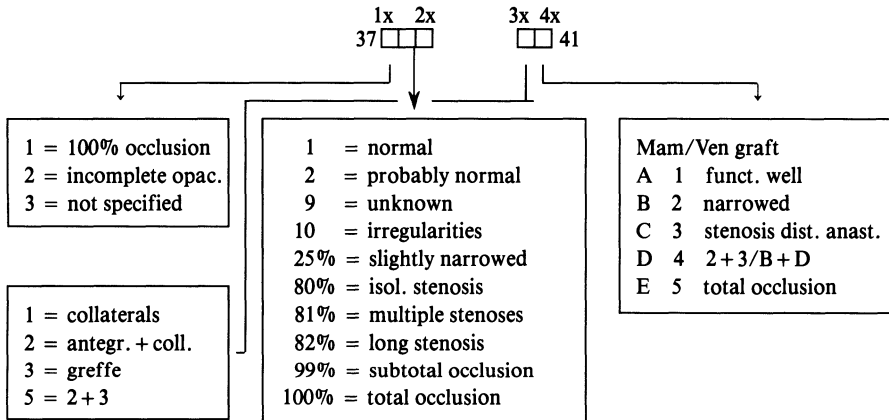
1x 2x
37 □□□

3x 4x
□□ 41

1 = 100% occlusion
2 = incomplete opac.
3 = not specified

1 = collaterals
2 = antegr. + coll.
3 = greffe
5 = 2 + 3

1 = normal
2 = probably normal
9 = unknown
10 = irregularities
25% = slightly narrowed
80% = isol. stenosis
81% = multiple stenoses
82% = long stenosis
99% = subtotal occlusion
100% = total occlusion

Mam/Ven graft
A 1 funct. well
B 2 narrowed
C 3 stenosis dist. anast.
D 4 2 + 3/B + D
E 5 total occlusion